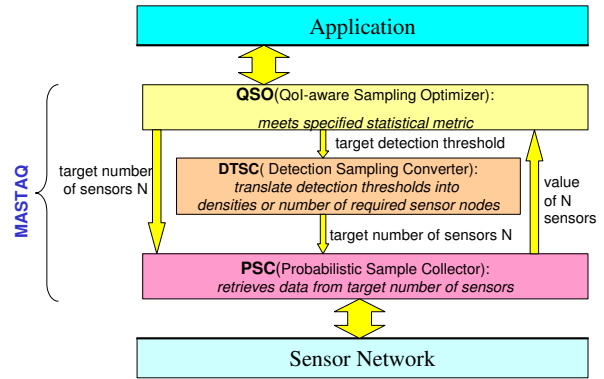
Application

MASTAQ

QSO(QoI-aware Sampling Optimizer):

meets specified statistical metric

target detection threshold

target number of sensors N

DTSC( Detection Sampling Converter):
translate detection thresholds into densities or number of required sensor nodes

value of N sensors

target number of sensors N

PSC(Probabilistic Sample Collector):
retrieves data from target number of sensors

Sensor Network